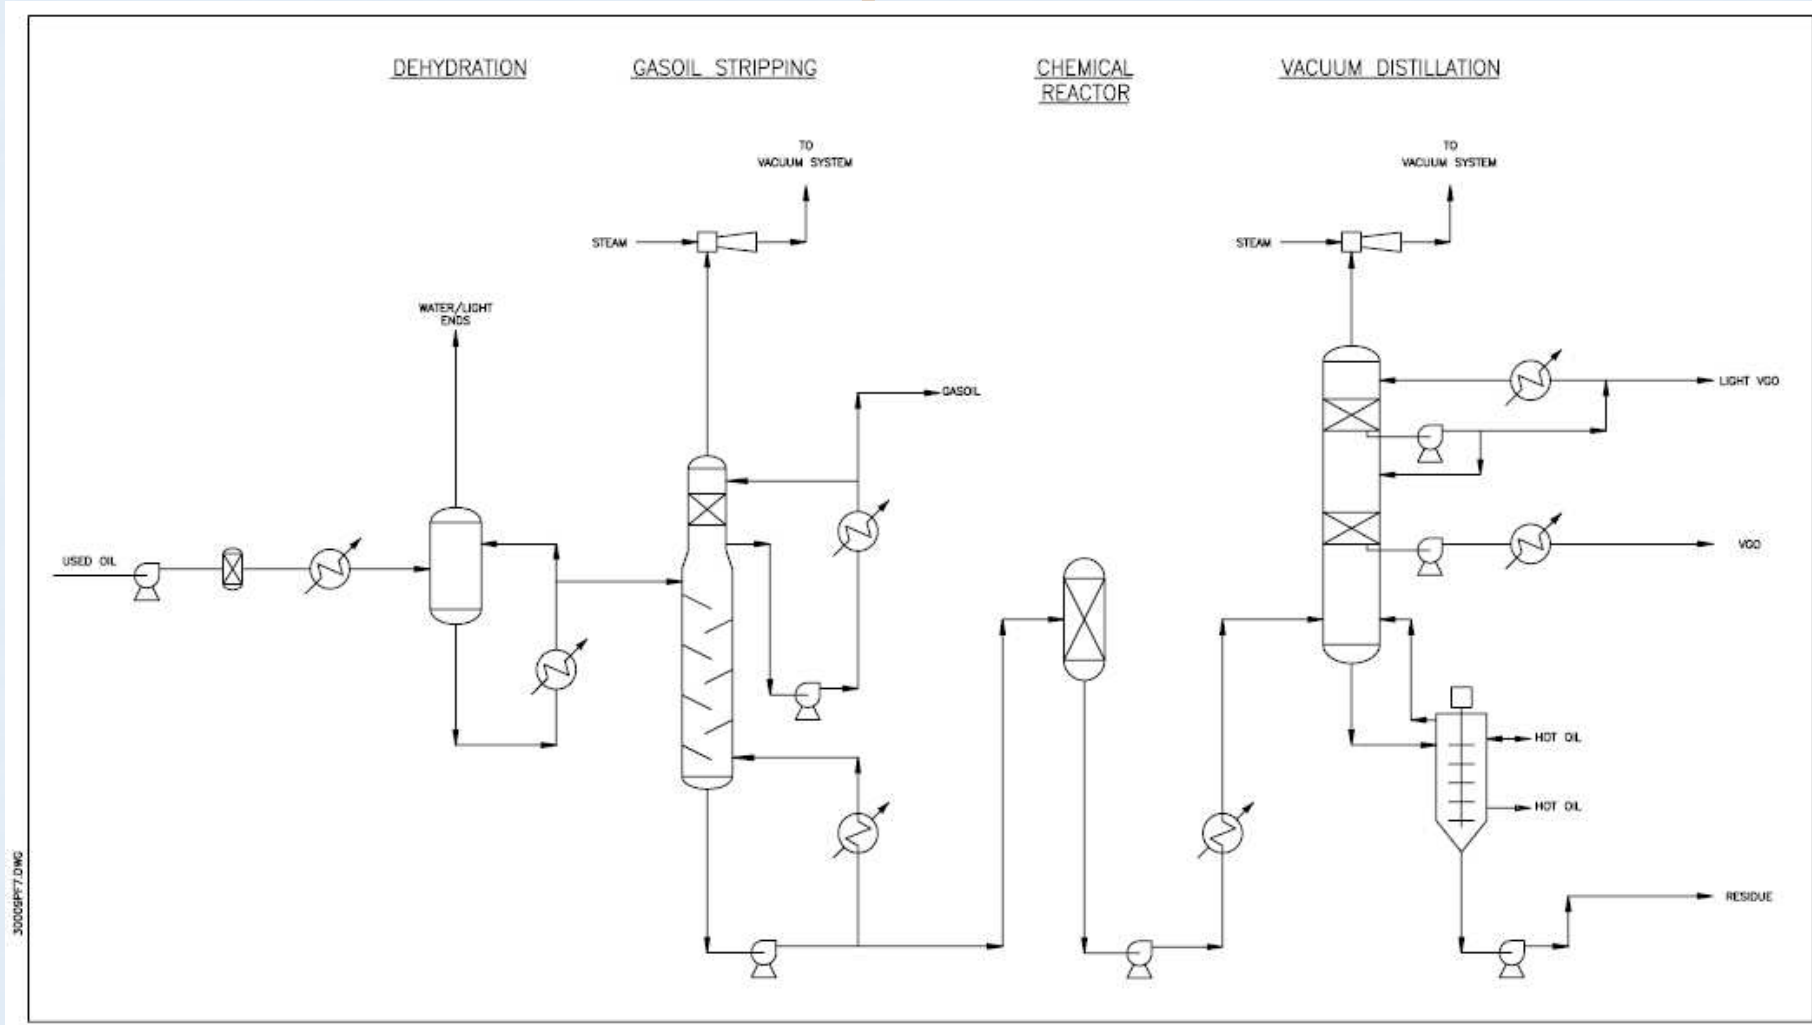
DEHYDRATION

GASOIL STRIPPING

CHEMICAL REACTOR

VACUUM DISTILLATION

TO VACUUM SYSTEM

STEAM

TO VACUUM SYSTEM

STEAM

WATER/LIGHT ENDS

GASOIL

LIGHT VGO

USED OIL

VGO

HOT OIL

HOT OIL

RESIDUE

3000SPF7.DWG